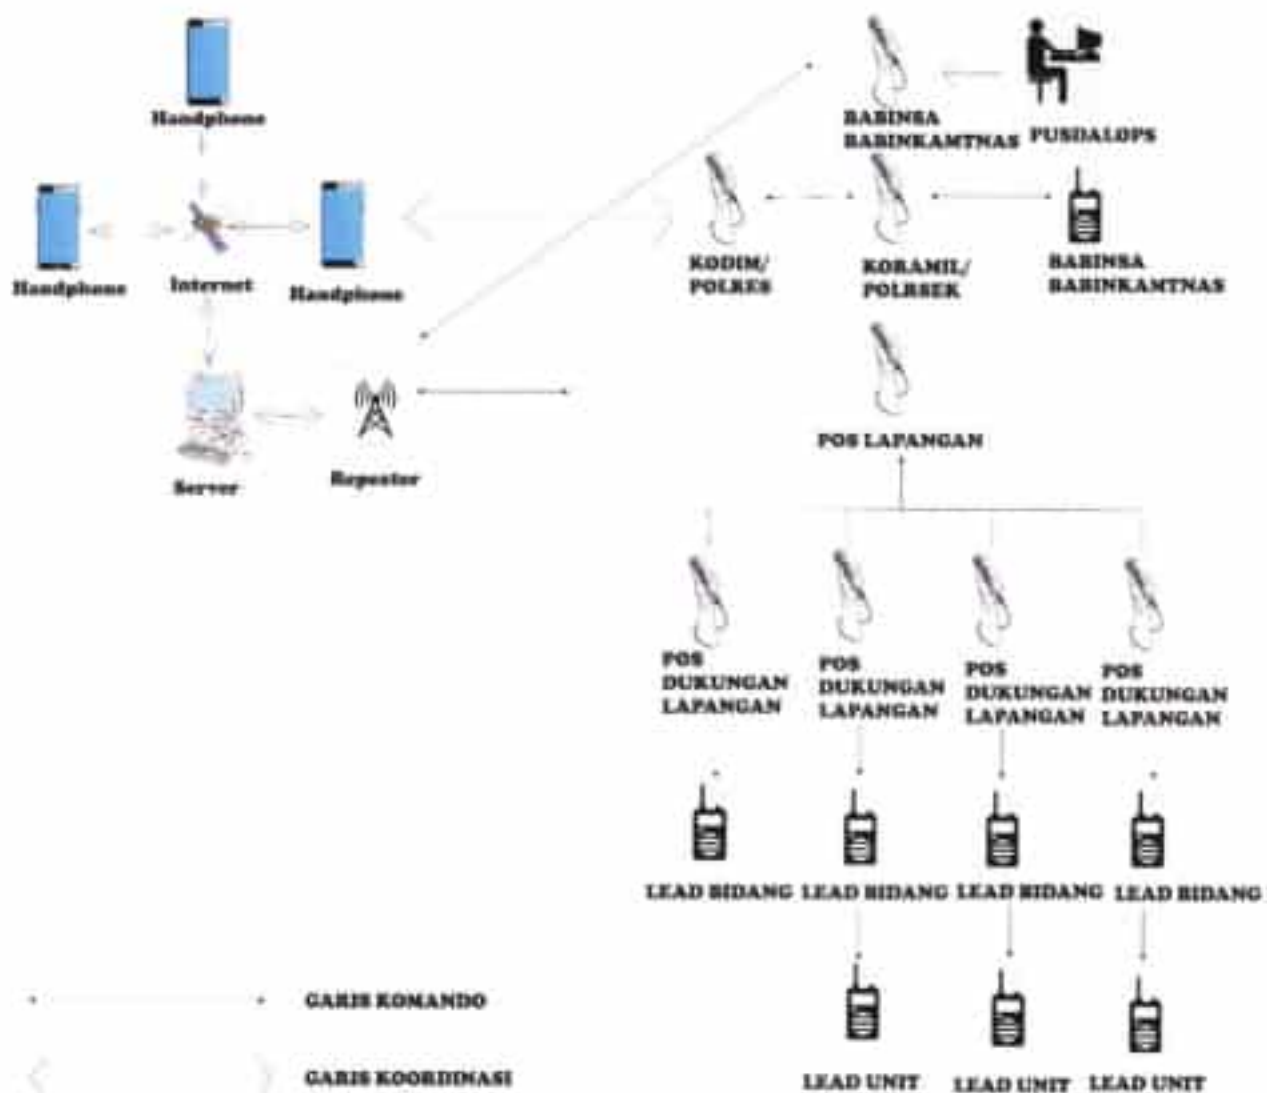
Handphone

Handphone

Internet

Handphone

Server

Repeater

BABINSA
BABINKAMTNAS

PUSDALOPS

KODIM/
POLRES

KORAMIL/
POLRSEK

BABINSA
BABINKAMTNAS

POS LAPANGAN

POS
DUKUNGAN
LAPANGAN

POS
DUKUNGAN
LAPANGAN

POS
DUKUNGAN
LAPANGAN

POS
DUKUNGAN
LAPANGAN

LEAD BIDANG

LEAD BIDANG

LEAD BIDANG

LEAD BIDANG

LEAD UNIT

LEAD UNIT

LEAD UNIT

GARIS KOMANDO

GARIS KOORDINASI